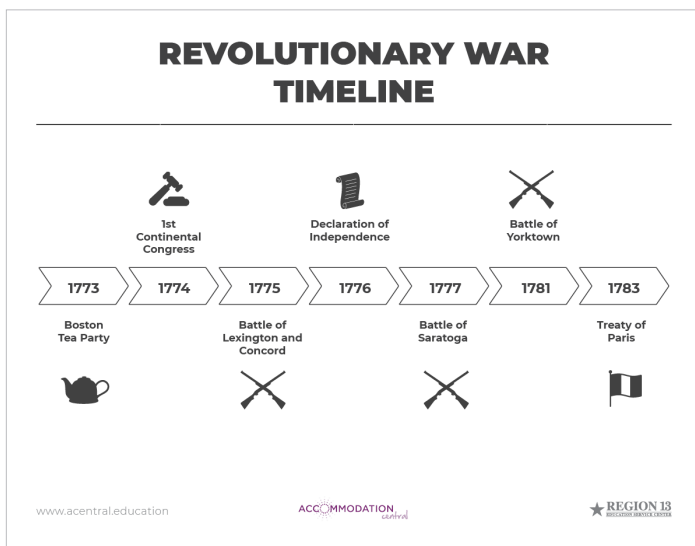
REVOLUTIONARY WAR TIMELINE

1st Continental Congress

Declaration of Independence

Battle of Yorktown

| 1773 | 1774 | 1775 | 1776 | 1777 | 1781 | 1783 |
|---|---|---|---|---|---|---|

Boston Tea Party

Battle of Lexington and Concord

Battle of Saratoga

Treaty of Paris

www.acentral.education

ACCOMMODATION central

REGION 13 EDUCATION SERVICE CENTER